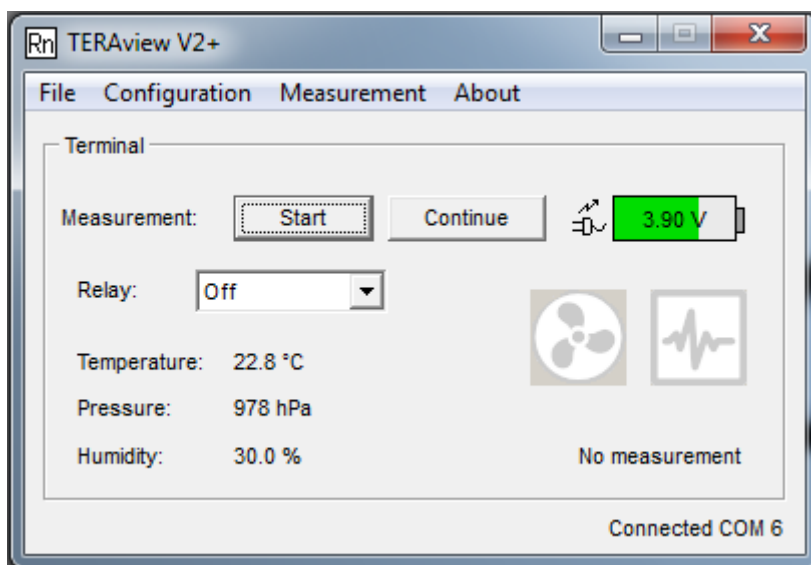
Rn TERAview V2+

File Configuration Measurement About

Terminal

Measurement: Start Continue

3.90 V

Relay: Off

Temperature: 22.8 °C

Pressure: 978 hPa

Humidity: 30.0 %

No measurement

Connected COM 6